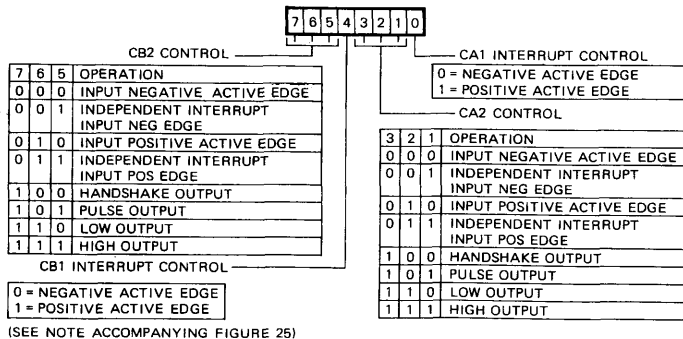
| 7 | 6 | 5 | 4 | 3 | 2 | 1 | 0 |
|---|---|---|---|---|---|---|---|

CB2 CONTROL

CA1 INTERRUPT CONTROL

0 = NEGATIVE ACTIVE EDGE
1 = POSITIVE ACTIVE EDGE

CA2 CONTROL

| 7 | 6 | 5 | OPERATION |
|---|---|---|---|
| 0 | 0 | 0 | INPUT NEGATIVE ACTIVE EDGE |
| 0 | 0 | 1 | INDEPENDENT INTERRUPT INPUT NEG EDGE |
| 0 | 1 | 0 | INPUT POSITIVE ACTIVE EDGE |
| 0 | 1 | 1 | INDEPENDENT INTERRUPT INPUT POS EDGE |
| 1 | 0 | 0 | HANDSHAKE OUTPUT |
| 1 | 0 | 1 | PULSE OUTPUT |
| 1 | 1 | 0 | LOW OUTPUT |
| 1 | 1 | 1 | HIGH OUTPUT |

CB1 INTERRUPT CONTROL

0 = NEGATIVE ACTIVE EDGE
1 = POSITIVE ACTIVE EDGE

(SEE NOTE ACCOMPANYING FIGURE 25)

| 3 | 2 | 1 | OPERATION |
|---|---|---|---|
| 0 | 0 | 0 | INPUT NEGATIVE ACTIVE EDGE |
| 0 | 0 | 1 | INDEPENDENT INTERRUPT INPUT NEG EDGE |
| 0 | 1 | 0 | INPUT POSITIVE ACTIVE EDGE |
| 0 | 1 | 1 | INDEPENDENT INTERRUPT INPUT POS EDGE |
| 1 | 0 | 0 | HANDSHAKE OUTPUT |
| 1 | 0 | 1 | PULSE OUTPUT |
| 1 | 1 | 0 | LOW OUTPUT |
| 1 | 1 | 1 | HIGH OUTPUT |